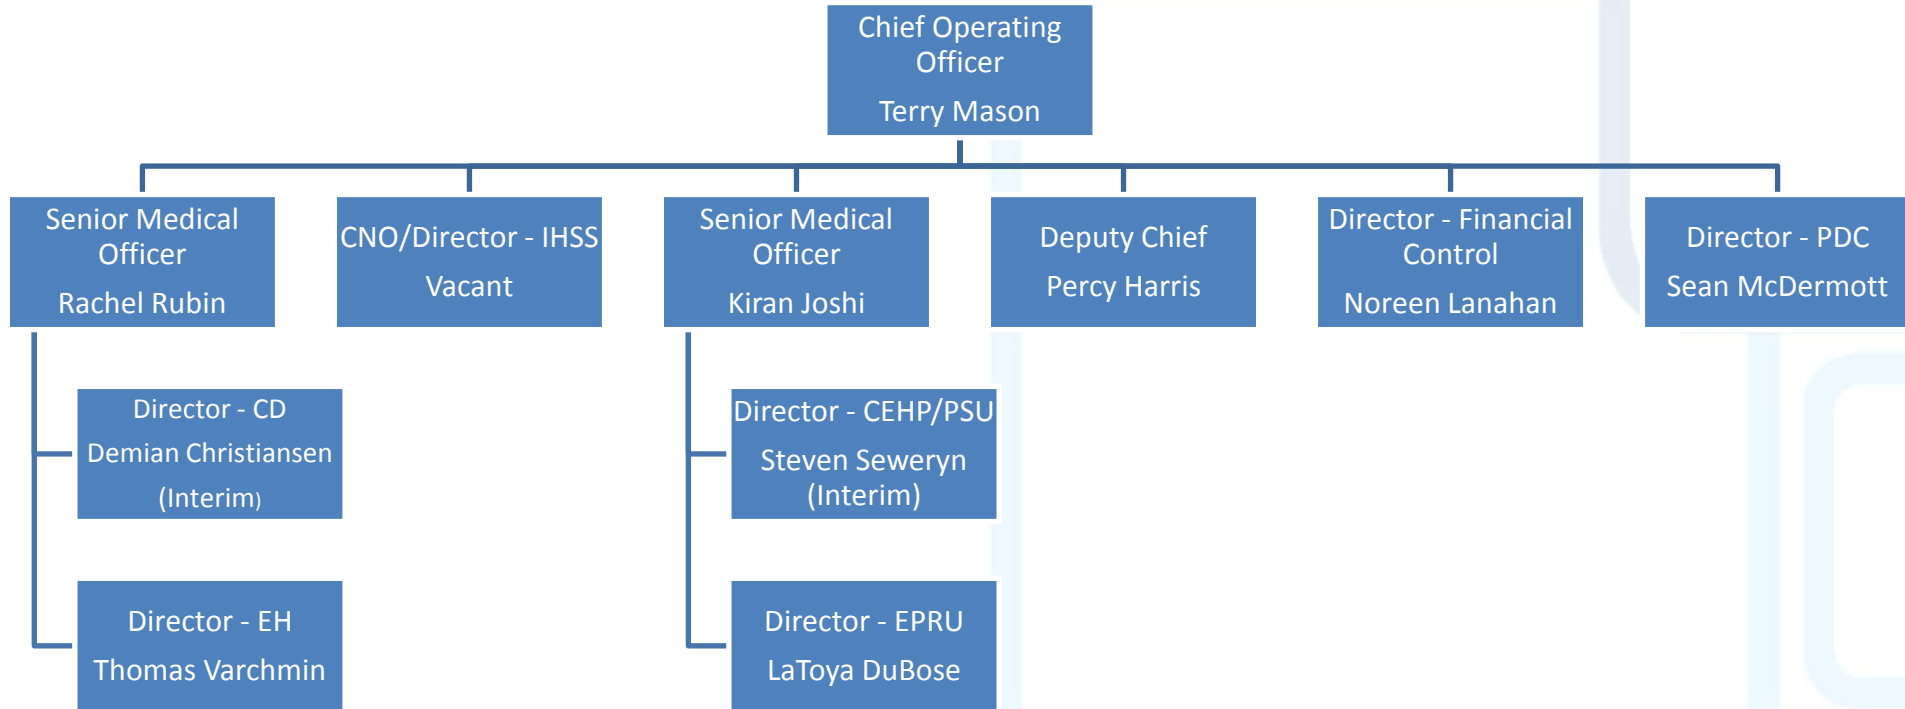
Chief Operating Officer

Terry Mason

Senior Medical Officer

Rachel Rubin

CNO/Director - IHSS

Vacant

Senior Medical Officer

Kiran Joshi

Deputy Chief

Percy Harris

Director - Financial Control

Noreen Lanahan

Director - PDC

Sean McDermott

Director - CD

Demian Christiansen

(Interim)

Director - EH

Thomas Varchmin

Director - CEHP/PSU

Steven Seweryn (Interim)

Director - EPRU

LaToya DuBose